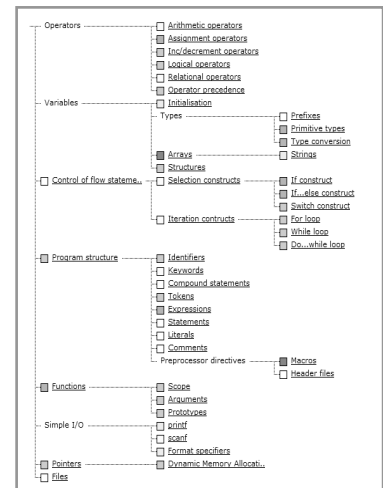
Operators
Arithmetic operators
Assignment operators
Inc/decrement operators
Logical operators
Relational operators
Operator precedence

Variables
Initialisation
Types
Prefixes
Primitive types
Type conversion
Arrays
Strings
Structures

Control of flow stateme..
Selection constructs
If construct
If...else construct
Switch construct
Iteration contructs
For loop
While loop
Do...while loop

Program structure
Identifiers
Keywords
Compound statements
Tokens
Expressions
Statements
Literals
Comments
Preprocessor directives
Macros
Header files

Functions
Scope
Arguments
Prototypes

Simple I/O
printf
scanf
Format specifiers

Pointers
Dynamic Memory Allocati..

Files